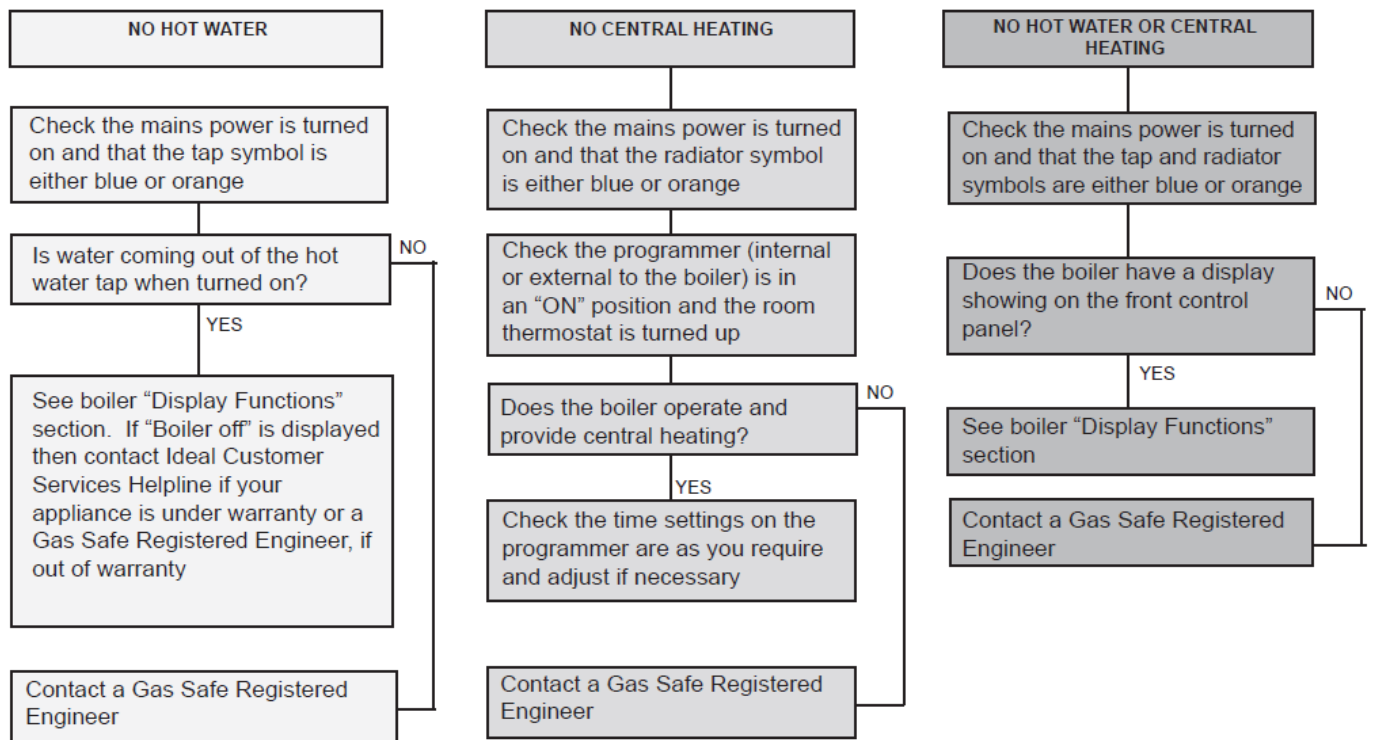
NO HOT WATER

Check the mains power is turned on and that the tap symbol is either blue or orange

Is water coming out of the hot water tap when turned on?

NO

YES

See boiler “Display Functions” section. If “Boiler off” is displayed then contact Ideal Customer Services Helpline if your appliance is under warranty or a Gas Safe Registered Engineer, if out of warranty

Contact a Gas Safe Registered Engineer

NO CENTRAL HEATING

Check the mains power is turned on and that the radiator symbol is either blue or orange

Check the programmer (internal or external to the boiler) is in an “ON” position and the room thermostat is turned up

Does the boiler operate and provide central heating?

NO

YES

Check the time settings on the programmer are as you require and adjust if necessary

Contact a Gas Safe Registered Engineer

NO HOT WATER OR CENTRAL HEATING

Check the mains power is turned on and that the tap and radiator symbols are either blue or orange

Does the boiler have a display showing on the front control panel?

NO

YES

See boiler “Display Functions” section

Contact a Gas Safe Registered Engineer